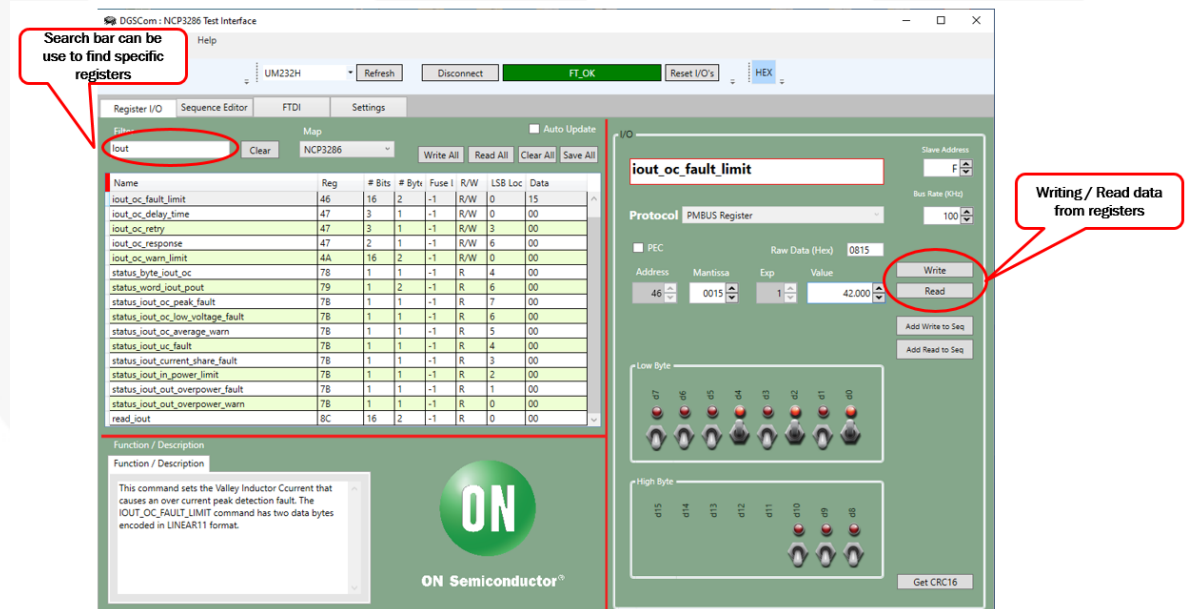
DGSCom : NCP3286 Test Interface

Help

Search bar can be use to find specific registers

UM232H Refresh Disconnect FT_OK Reset I/O's HEX

Register I/O Sequence Editor FTDI Settings

Filter
iout Clear

Map
NCP3286

Auto Update

Write All Read All Clear All Save All

| Name | Reg | # Bits | # Byte | Fuse I | R/W | LSB Loc | Data |
|---|---|---|---|---|---|---|---|
| iout_oc_fault_limit | 46 | 16 | 2 | -1 | R/W | 0 | 15 |
| iout_oc_delay_time | 47 | 3 | 1 | -1 | R/W | 0 | 00 |
| iout_oc_retry | 47 | 3 | 1 | -1 | R/W | 3 | 00 |
| iout_oc_response | 47 | 2 | 1 | -1 | R/W | 6 | 00 |
| iout_oc_warn_limit | 4A | 16 | 2 | -1 | R/W | 0 | 00 |
| status_byte_iout_oc | 78 | 1 | 1 | -1 | R | 4 | 00 |
| status_word_iout_pout | 79 | 1 | 2 | -1 | R | 6 | 00 |
| status_iout_oc_peak_fault | 7B | 1 | 1 | -1 | R | 7 | 00 |
| status_iout_oc_low_voltage_fault | 7B | 1 | 1 | -1 | R | 6 | 00 |
| status_iout_oc_average_warn | 7B | 1 | 1 | -1 | R | 5 | 00 |
| status_iout_uc_fault | 7B | 1 | 1 | -1 | R | 4 | 00 |
| status_iout_current_share_fault | 7B | 1 | 1 | -1 | R | 3 | 00 |
| status_iout_in_power_limit | 7B | 1 | 1 | -1 | R | 2 | 00 |
| status_iout_out_overpower_fault | 7B | 1 | 1 | -1 | R | 1 | 00 |
| status_iout_out_overpower_warn | 7B | 1 | 1 | -1 | R | 0 | 00 |
| read_iout | 8C | 16 | 2 | -1 | R | 0 | 00 |

Function / Description

Function / Description

This command sets the Valley Inductor Ccurrent that causes an over current peak detection fault. The IOUT_OC_FAULT_LIMIT command has two data bytes encoded in LINEAR11 format.

ON

ON Semiconductor

I/O

iout_oc_fault_limit

Slave Address
F

Bus Rate (KHz)
100

Writing / Read data from registers

Protocol PMBUS Register

PEC

Raw Data (Hex) 0815

Address 46
Mantissa 0015
Exp 1
Value 42.000

Write
Read

Add Write to Seq
Add Read to Seq

Low Byte
d7 d6 d5 d4 d3 d2 d1 d0

High Byte
d15 d14 d13 d12 d11 d10 d9 d8

Get CRC16